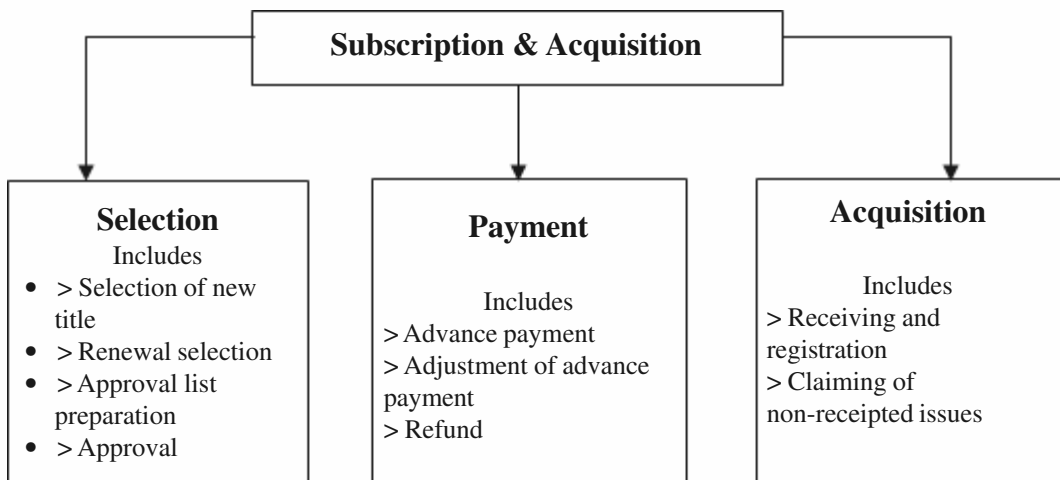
Subscription & Acquisition

Selection
Includes
• > Selection of new title
• > Renewal selection
• > Approval list preparation
• > Approval

Payment
Includes
> Advance payment
> Adjustment of advance payment
> Refund

Acquisition
Includes
> Receiving and registration
> Claiming of non-receipted issues